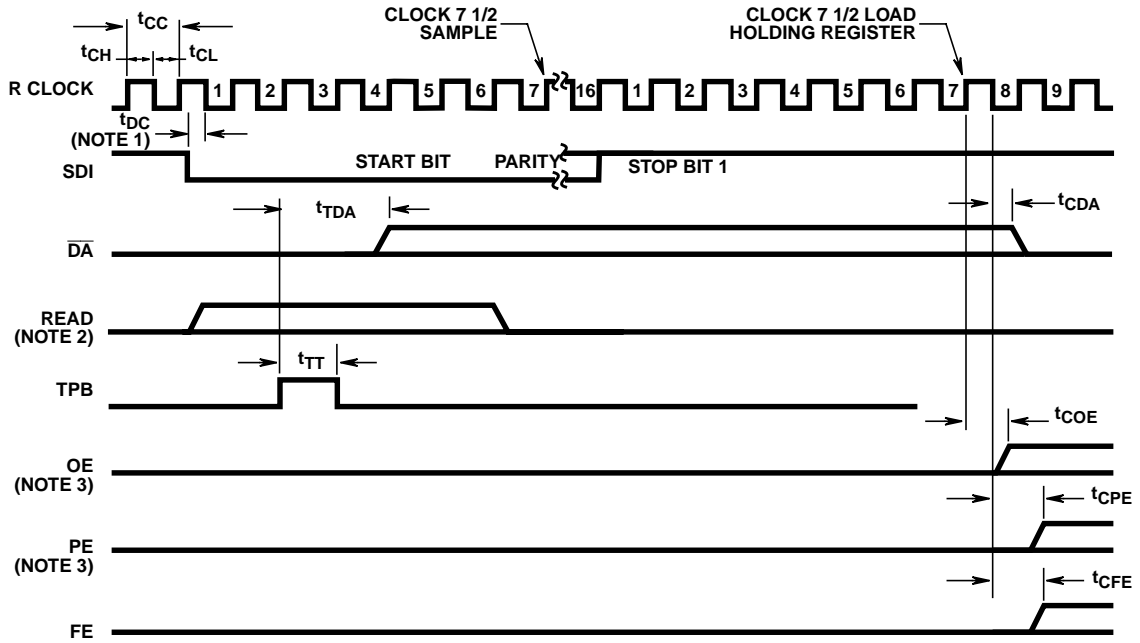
$t_{CC}$
$t_{CH}$ $t_{CL}$
CLOCK 7 1/2 SAMPLE
CLOCK 7 1/2 LOAD HOLDING REGISTER
R CLOCK
1 2 3 4 5 6 7 16 1 2 3 4 5 6 7 8 9
$t_{DC}$ (NOTE 1)
SDI
START BIT
PARITY
STOP BIT 1
$t_{TDA}$
$t_{CDA}$
$\overline{DA}$
READ (NOTE 2)
$t_{TT}$
TPB
$t_{COE}$
OE (NOTE 3)
$t_{CPE}$
PE (NOTE 3)
$t_{CFE}$
FE